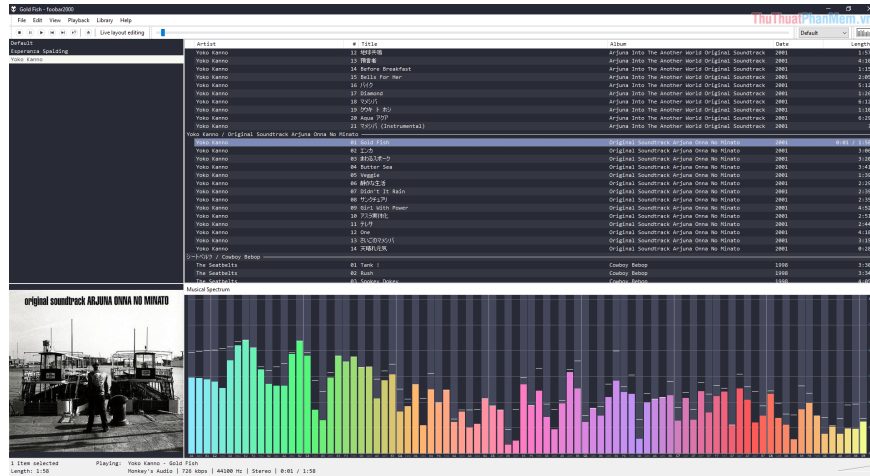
Gold Fish - foobar2000

File Edit View Playback Library Help

Live layout editing

Default

ThuThuatPhanMem.vn

Default
Esperanza Spalding
Yoko Kanno

| Artist | # | Title | Album | Date | Length |
|---|---|---|---|---|---|
| Yoko Kanno | 12 | 地球不確 | Arjuna Into The Another World Original Soundtrack | 2001 | 1:5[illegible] |
| Yoko Kanno | 13 | 隕蛍毒 | Arjuna Into The Another World Original Soundtrack | 2001 | 4:1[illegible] |
| Yoko Kanno | 14 | Before Breakfast | Arjuna Into The Another World Original Soundtrack | 2001 | 1:1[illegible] |
| Yoko Kanno | 15 | Bells For Her | Arjuna Into The Another World Original Soundtrack | 2001 | 2:0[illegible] |
| Yoko Kanno | 16 | バイク | Arjuna Into The Another World Original Soundtrack | 2001 | 5:1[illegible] |
| Yoko Kanno | 17 | Diamond | Arjuna Into The Another World Original Soundtrack | 2001 | 1:2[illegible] |
| Yoko Kanno | 18 | マメバ | Arjuna Into The Another World Original Soundtrack | 2001 | 6:1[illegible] |
| Yoko Kanno | 19 | ツウキ ホシ | Arjuna Into The Another World Original Soundtrack | 2001 | 1:1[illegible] |
| Yoko Kanno | 20 | Aqua アクア | Arjuna Into The Another World Original Soundtrack | 2001 | 6:2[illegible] |
| Yoko Kanno | 21 | マメバ (Instrumental) | Arjuna Into The Another World Original Soundtrack | 2001 | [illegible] |

Yoko Kanno / Original Soundtrack Arjuna Onna No Minato

| Artist | # | Title | Album | Date | Length |
|---|---|---|---|---|---|
| Yoko Kanno | 01 | Gold Fish | Original Soundtrack Arjuna Onna No Minato | 2001 | 0:01 / 1:5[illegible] |
| Yoko Kanno | 02 | エンカ | Original Soundtrack Arjuna Onna No Minato | 2001 | 3:0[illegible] |
| Yoko Kanno | 03 | 湧れるスポーク | Original Soundtrack Arjuna Onna No Minato | 2001 | 3:2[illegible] |
| Yoko Kanno | 04 | Butter Sea | Original Soundtrack Arjuna Onna No Minato | 2001 | 3:4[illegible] |
| Yoko Kanno | 05 | Veggie | Original Soundtrack Arjuna Onna No Minato | 2001 | 1:3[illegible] |
| Yoko Kanno | 06 | 静かな生活 | Original Soundtrack Arjuna Onna No Minato | 2001 | 2:2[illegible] |
| Yoko Kanno | 07 | Didn't It Rain | Original Soundtrack Arjuna Onna No Minato | 2001 | 1:3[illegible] |
| Yoko Kanno | 08 | サンクチュアリ | Original Soundtrack Arjuna Onna No Minato | 2001 | 2:3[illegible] |
| Yoko Kanno | 09 | Girl With Power | Original Soundtrack Arjuna Onna No Minato | 2001 | 4:5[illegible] |
| Yoko Kanno | 10 | アスラ果得化 | Original Soundtrack Arjuna Onna No Minato | 2001 | 2:5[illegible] |
| Yoko Kanno | 11 | チレサ | Original Soundtrack Arjuna Onna No Minato | 2001 | 2:4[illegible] |
| Yoko Kanno | 12 | One | Original Soundtrack Arjuna Onna No Minato | 2001 | 4:1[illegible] |
| Yoko Kanno | 13 | さいごのマメバ | Original Soundtrack Arjuna Onna No Minato | 2001 | 3:1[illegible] |
| Yoko Kanno | 14 | 天晴れ元気 | Original Soundtrack Arjuna Onna No Minato | 2001 | 0:2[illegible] |

シートベルツ / Cowboy Bebop

| Artist | # | Title | Album | Date | Length |
|---|---|---|---|---|---|
| The Seatbelts | 01 | Tank ! | Cowboy Bebop | 1998 | 3:3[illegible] |
| The Seatbelts | 02 | Rush | Cowboy Bebop | 1998 | 3:3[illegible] |
| The Seatbelts | 03 | Spokey Dokey | Cowboy Bebop | 1998 | 4:0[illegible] |

original soundtrack ARJUNA ONNA NO MINATO

Musical Spectrum

1 item selected
Length: 1:58
Playing: Yoko Kanno - Gold Fish
Monkey's Audio | 726 kbps | 44100 Hz | Stereo | 0:01 / 1:58